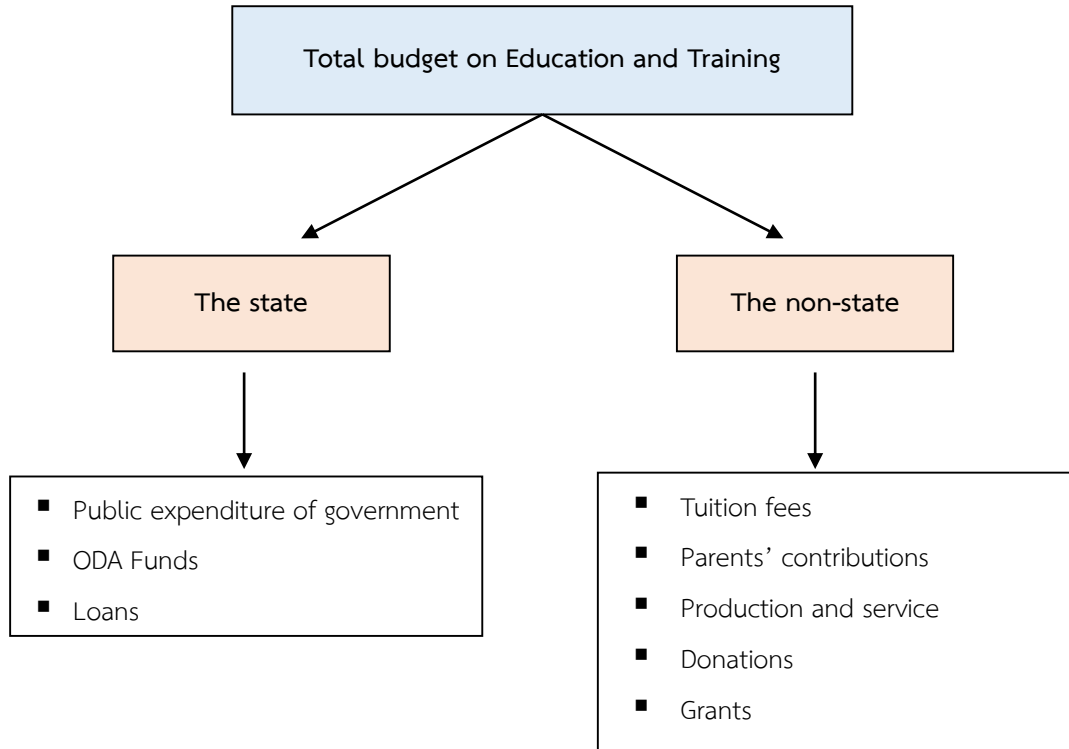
Total budget on Education and Training

The state

The non-state

▪ Public expenditure of government
▪ ODA Funds
▪ Loans

▪ Tuition fees
▪ Parents' contributions
▪ Production and service
▪ Donations
▪ Grants